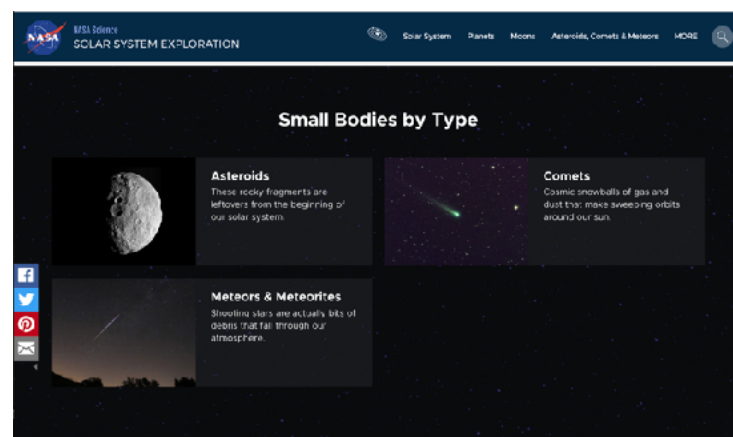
NASA

NASA Science
SOLAR SYSTEM EXPLORATION

Solar System Planets Moons Asteroids, Comets & Meteors MORE

Small Bodies by Type

Asteroids
These rocky fragments are leftovers from the beginning of our solar system.

Comets
Cosmic snowballs of gas and dust that make sweeping orbits around our sun.

Meteors & Meteorites
Shooting stars are actually bits of debris that fall through our atmosphere.